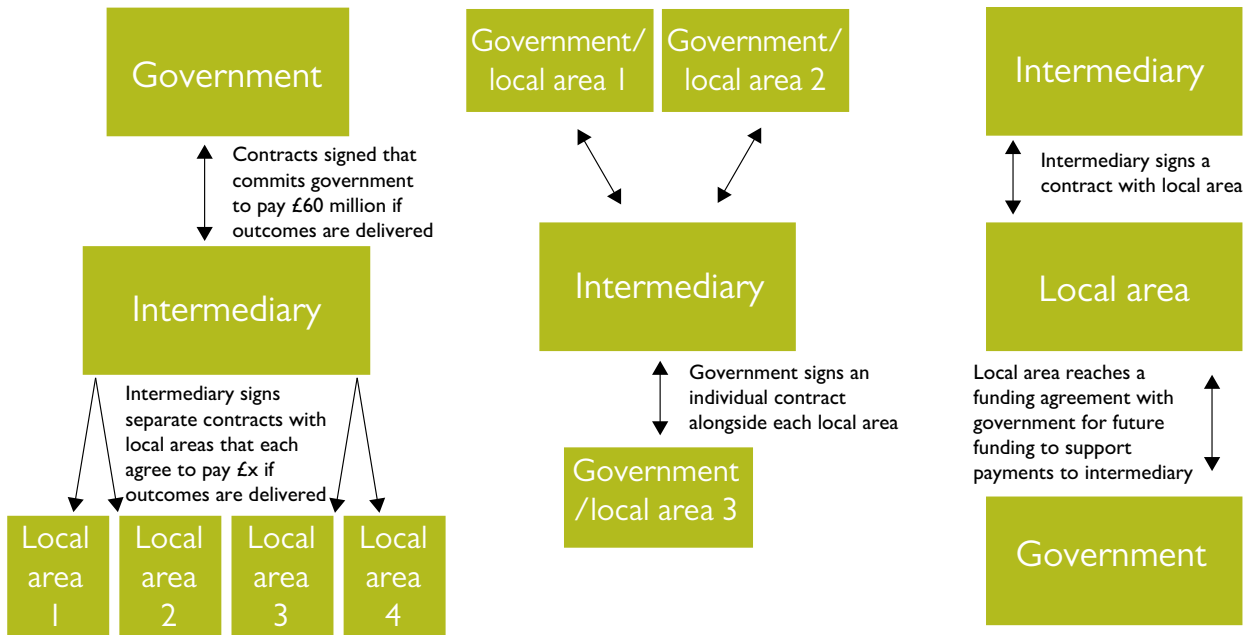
Government

Contracts signed that commits government to pay £60 million if outcomes are delivered

Intermediary

Intermediary signs separate contracts with local areas that each agree to pay £x if outcomes are delivered

Local area 1

Local area 2

Local area 3

Local area 4

Government/ local area 1

Government/ local area 2

Intermediary

Government signs an individual contract alongside each local area

Government /local area 3

Intermediary

Intermediary signs a contract with local area

Local area

Local area reaches a funding agreement with government for future funding to support payments to intermediary

Government